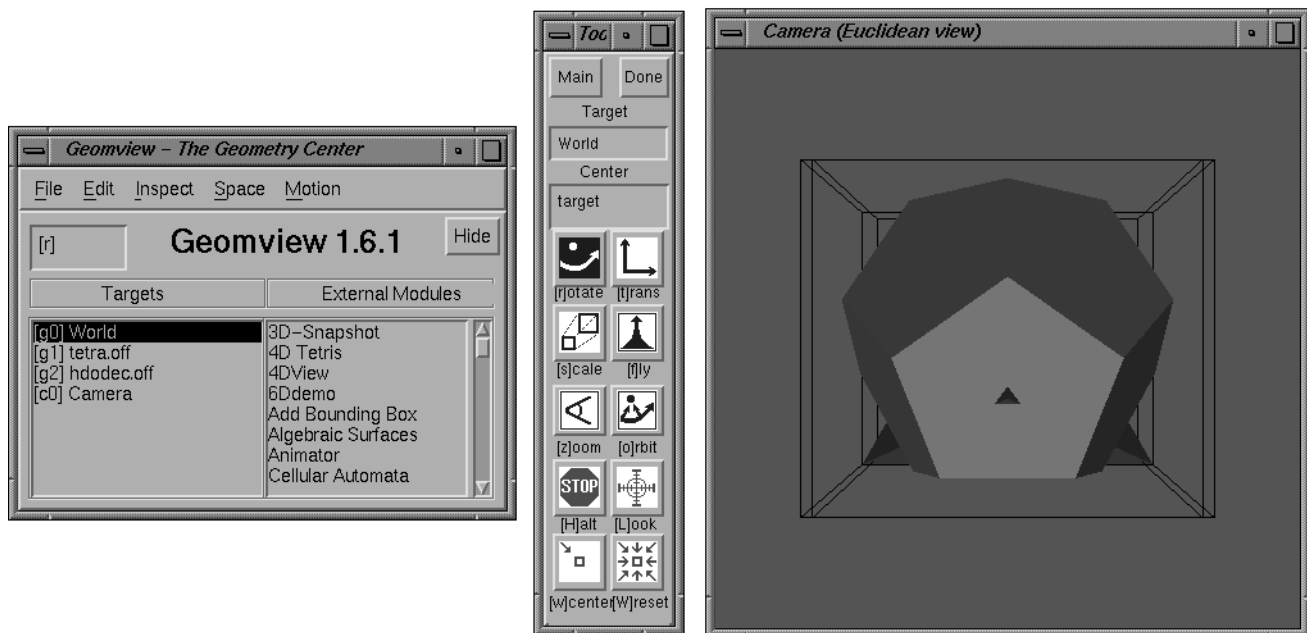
Geomview - The Geometry Center

File Edit Inspect Space Motion

[r]

Geomview 1.6.1

Hide

Targets

External Modules

[g0] World
[g1] tetra.off
[g2] hdodec.off
[c0] Camera

3D-Snapshot
4D Tetris
4DView
6Ddemo
Add Bounding Box
Algebraic Surfaces
Animator
Cellular Automata

Toc

Main

Done

Target

World

Center

target

[r]otate

[t]rans

[s]cale

[f]ly

[z]oom

[o]rbit

STOP

[H]alt

[L]ook

[w]center

[W]reset

Camera (Euclidean view)